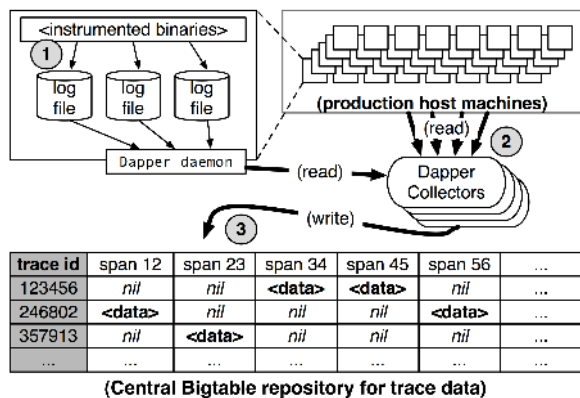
<instrumented binaries>

1

log file

log file

log file

Dapper daemon

(production host machines)

(read)

2

(read)

Dapper Collectors

(write)

3

| trace id | span 12 | span 23 | span 34 | span 45 | span 56 | ... |
|---|---|---|---|---|---|---|
| 123456 | nil | nil | <data> | <data> | nil | ... |
| 246802 | <data> | nil | nil | nil | <data> | ... |
| 357913 | nil | <data> | nil | nil | nil | ... |
| ... | ... | ... | ... | ... | ... | ... |

(Central Bigtable repository for trace data)